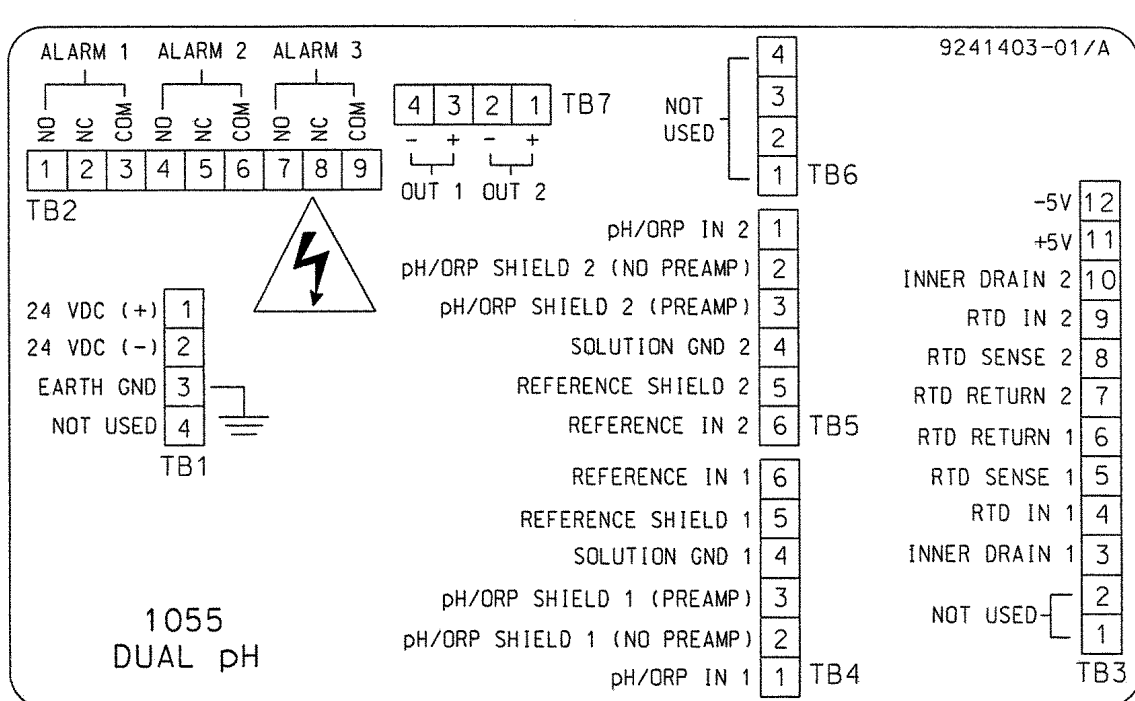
ALARM 1 ALARM 2 ALARM 3

NO NC COM NO NC COM NO NC COM

1 2 3 4 5 6 7 8 9

TB2

4 3 2 1 TB7

– + – +

OUT 1 OUT 2

9241403-01/A

NOT USED

4
3
2
1 TB6

24 VDC (+) 1
24 VDC (–) 2
EARTH GND 3
NOT USED 4
TB1

pH/ORP IN 2 1
pH/ORP SHIELD 2 (NO PREAMP) 2
pH/ORP SHIELD 2 (PREAMP) 3
SOLUTION GND 2 4
REFERENCE SHIELD 2 5
REFERENCE IN 2 6 TB5

REFERENCE IN 1 6
REFERENCE SHIELD 1 5
SOLUTION GND 1 4
pH/ORP SHIELD 1 (PREAMP) 3
pH/ORP SHIELD 1 (NO PREAMP) 2
pH/ORP IN 1 1 TB4

–5V 12
+5V 11
INNER DRAIN 2 10
RTD IN 2 9
RTD SENSE 2 8
RTD RETURN 2 7
RTD RETURN 1 6
RTD SENSE 1 5
RTD IN 1 4
INNER DRAIN 1 3
NOT USED 2
1
TB3

1055
DUAL pH